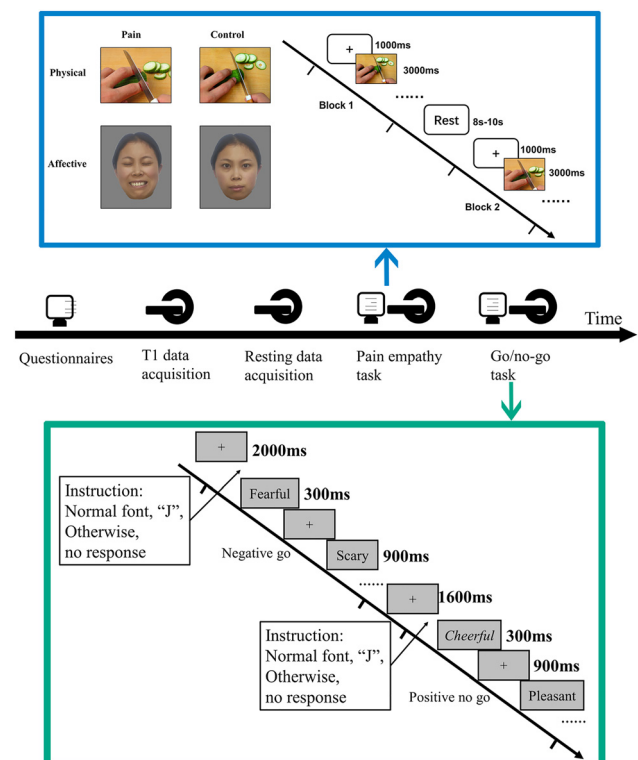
Pain

Control

Physical

Affective

+ 1000ms

3000ms

Block 1

......

Rest 8s-10s

+ 1000ms

3000ms

Block 2

......

Questionnaires

T1 data acquisition

Resting data acquisition

Pain empathy task

Go/no-go task

Time

+ 2000ms

Instruction: Normal font, "J", Otherwise, no response

Fearful 300ms

+

Negative go

Scary 900ms

......

+ 1600ms

Instruction: Normal font, "J", Otherwise, no response

Cheerful 300ms

+ 900ms

Positive no go

Pleasant

......